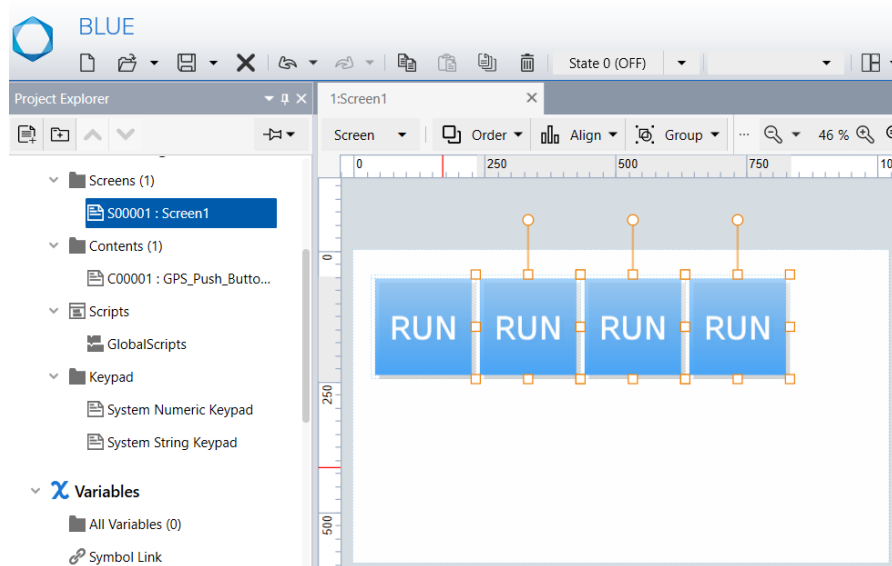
BLUE

State 0 (OFF)

Project Explorer

1:Screen1

Screen
Order
Align
Group
46 %

0
250
500
750
10

Screens (1)
S00001 : Screen1
Contents (1)
C00001 : GPS_Push_Butto...
Scripts
GlobalScripts
Keypad
System Numeric Keypad
System String Keypad
Variables
All Variables (0)
Symbol Link

0
250
500

RUN
RUN
RUN
RUN